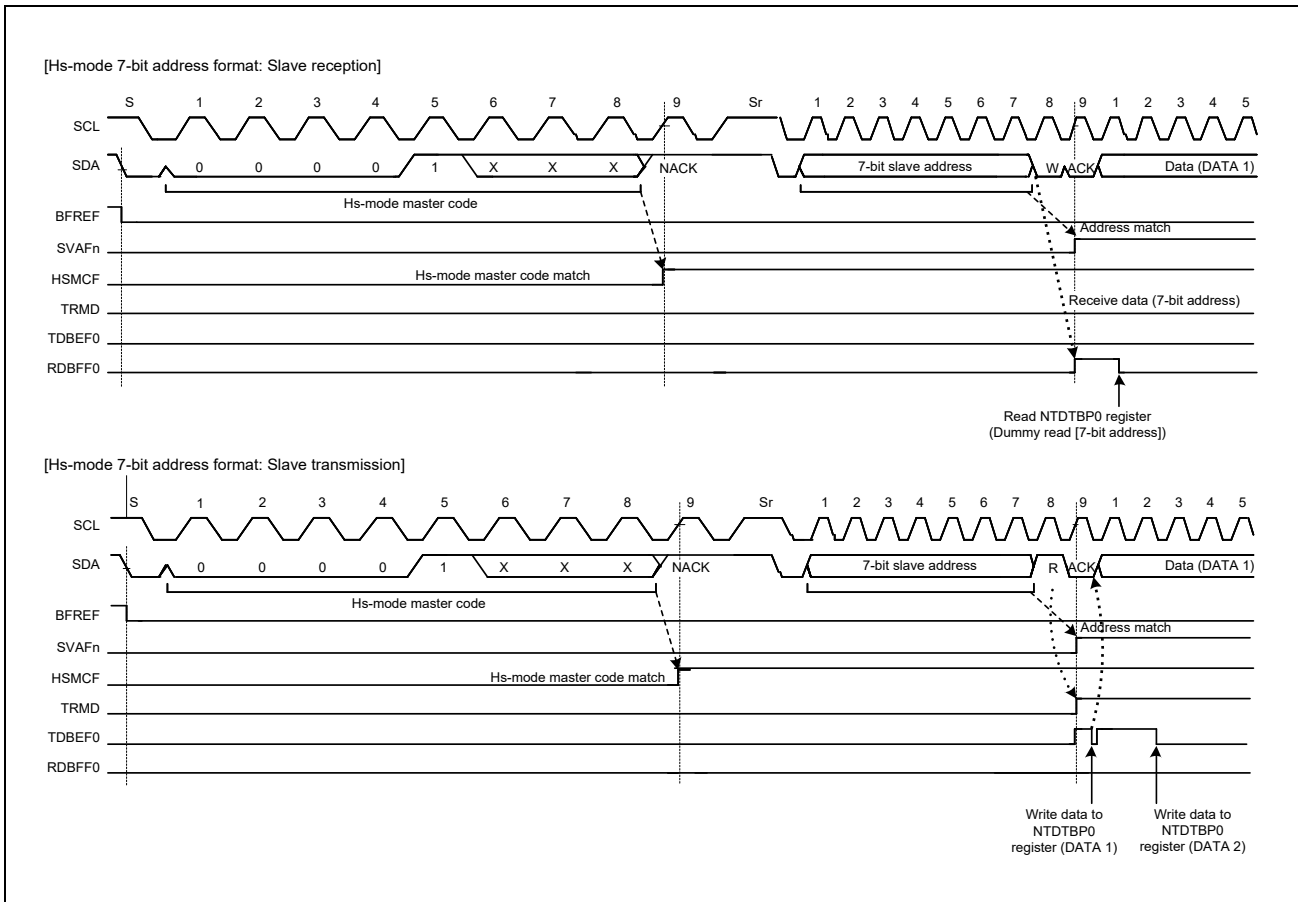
[Hs-mode 7-bit address format: Slave reception]

S 1 2 3 4 5 6 7 8 9 Sr 1 2 3 4 5 6 7 8 9 1 2 3 4 5

SCL

SDA 0 0 0 0 1 X X X NACK 7-bit slave address W ACK Data (DATA 1)

Hs-mode master code

BFREF

Address match

SVAFn

HSMCF Hs-mode master code match

TRMD

Receive data (7-bit address)

TDBEF0

RDBFF0

Read NTDTBP0 register (Dummy read [7-bit address])

[Hs-mode 7-bit address format: Slave transmission]

S 1 2 3 4 5 6 7 8 9 Sr 1 2 3 4 5 6 7 8 9 1 2 3 4 5

SCL

SDA 0 0 0 0 1 X X X NACK 7-bit slave address R ACK Data (DATA 1)

Hs-mode master code

BFREF

Address match

SVAFn

HSMCF Hs-mode master code match

TRMD

TDBEF0

RDBFF0

Write data to NTDTBP0 register (DATA 1)

Write data to NTDTBP0 register (DATA 2)